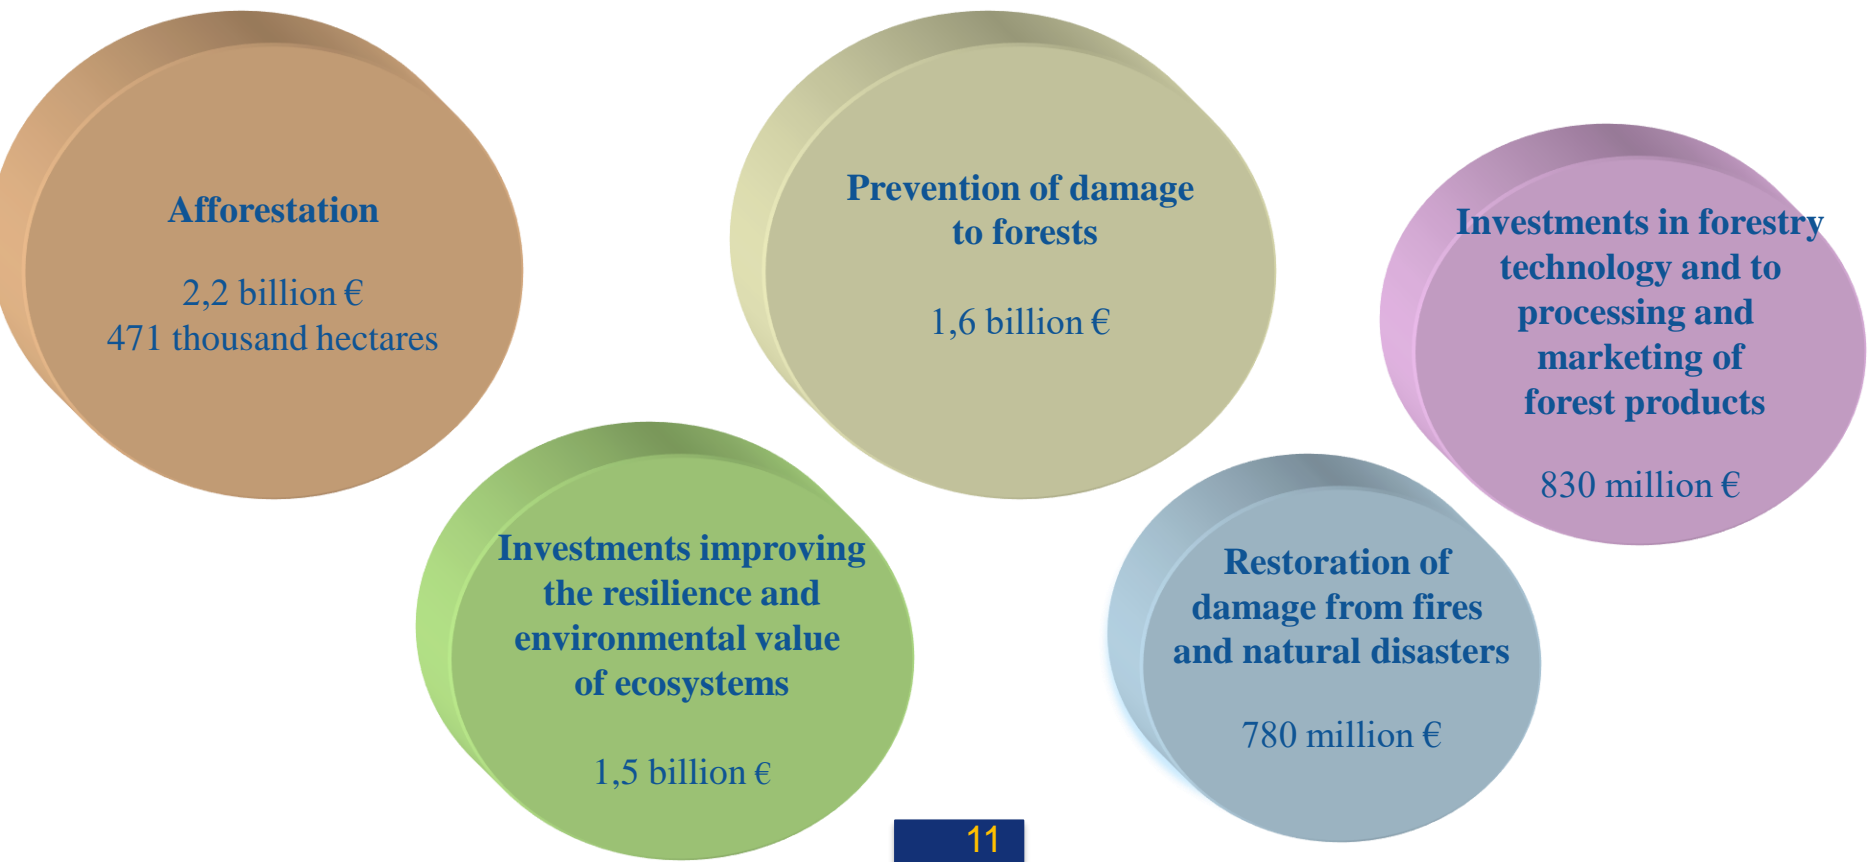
Afforestation

2,2 billion €
471 thousand hectares

Prevention of damage to forests

1,6 billion €

Investments in forestry technology and to processing and marketing of forest products

830 million €

Investments improving the resilience and environmental value of ecosystems

1,5 billion €

Restoration of damage from fires and natural disasters

780 million €

11